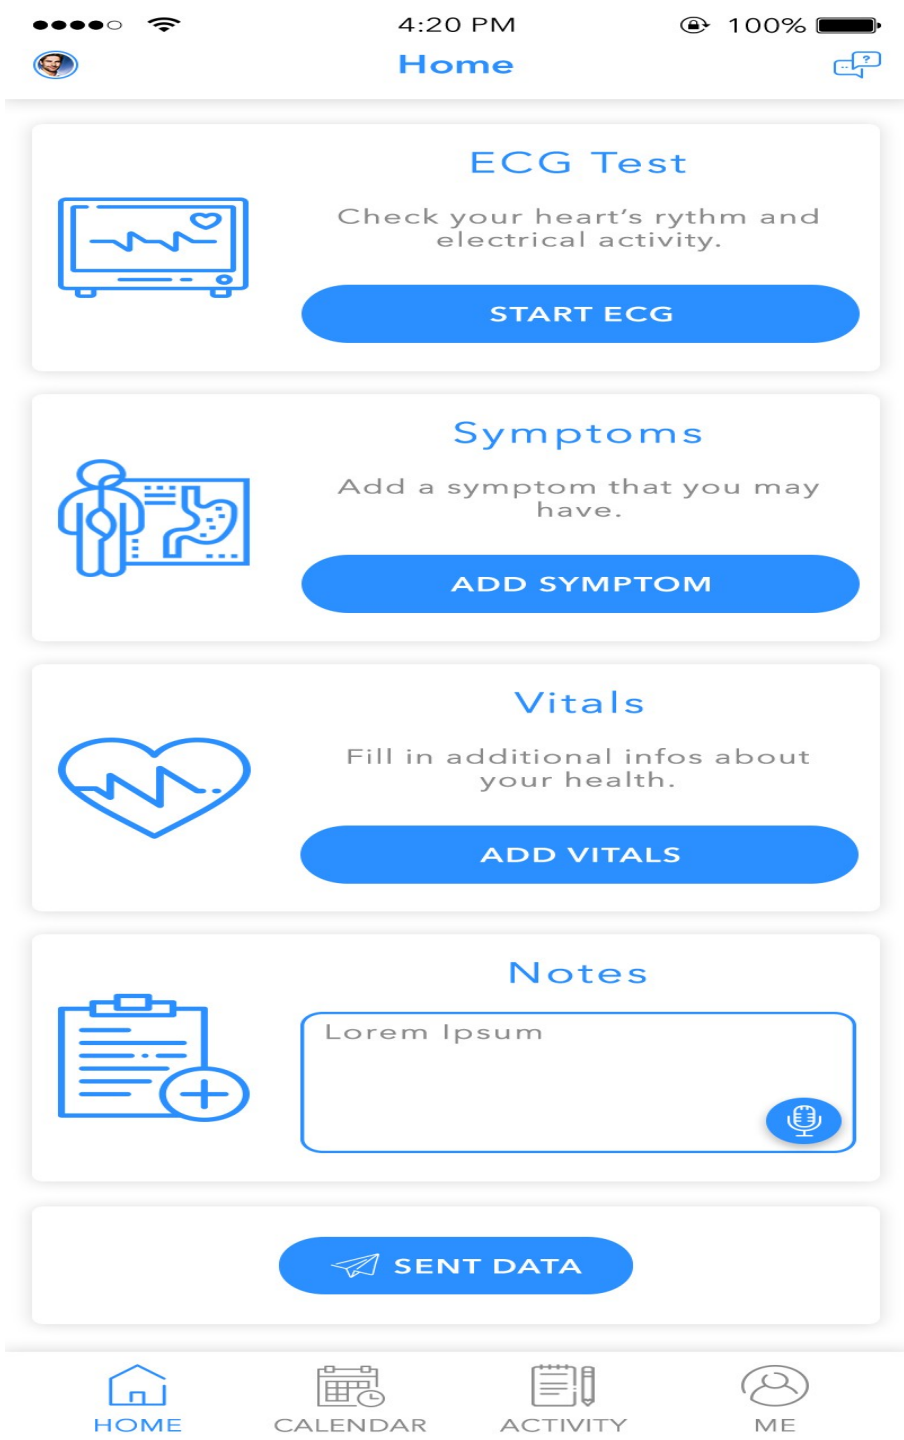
4:20 PM 100%

Home

ECG Test

Check your heart's rythm and electrical activity.

START ECG

Symptoms

Add a symptom that you may have.

ADD SYMPTOM

Vitals

Fill in additional infos about your health.

ADD VITALS

Notes

Lorem Ipsum

SENT DATA

HOME CALENDAR ACTIVITY ME